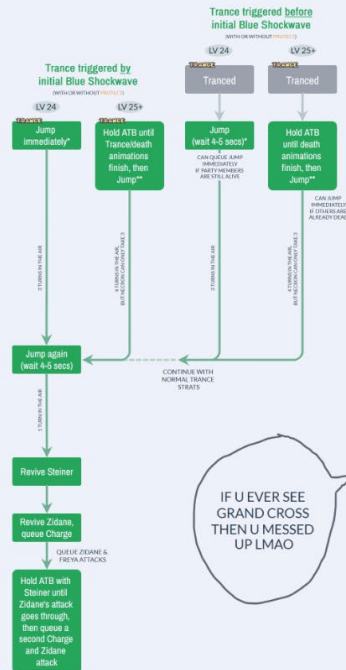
Trance triggered before initial Blue Shockwave
(WITH OR WITHOUT PROTECT)

Trance triggered by initial Blue Shockwave
(WITH OR WITHOUT PROTECT)

LV 24

LV 25+

LV 24

LV 25+

TRANCE

TRANCE

Tranced

Tranced

TRANCE

TRANCE

Jump immediately*

Hold ATB until Trance/death animations finish, then Jump**

Jump (wait 4-5 secs)*

Hold ATB until death animations finish, then Jump**

CAN QUEUE JUMP IMMEDIATELY IF PARTY MEMBERS ARE STILL ALIVE

CAN JUMP IMMEDIATELY IF OTHERS ARE ALREADY DEAD

3 TURNS IN THE AIR

4 TURNS IN THE AIR, BUT NEOSON CAN ONLY TAKE 3

3 TURNS IN THE AIR

4 TURNS IN THE AIR, BUT NEOSON CAN ONLY TAKE 3

Jump again (wait 4-5 secs)

CONTINUE WITH NORMAL TRANCE STRATS

1 TURN IN THE AIR

Revive Steiner

Revive Zidane, queue Charge

QUEUE ZIDANE & FREYA ATTACKS

Hold ATB with Steiner until Zidane's attack goes through, then queue a second Charge and Zidane attack

IF U EVER SEE GRAND CROSS THEN U MESSED UP LMAO